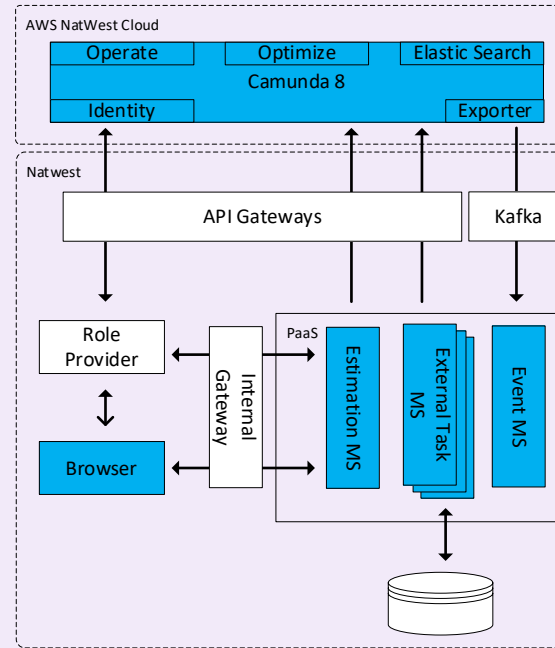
AWS NatWest Cloud

Operate

Optimize

Elastic Search

Camunda 8

Identity

Exporter

Natwest

API Gateways

Kafka

Role Provider

Browser

Internal Gateway

PaaS

Estimation MS

External Task MS

Event MS